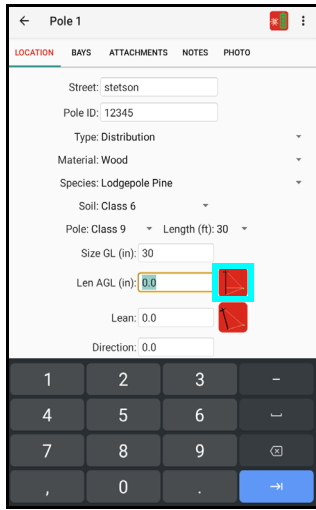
Pole 1

LOCATION BAYS ATTACHMENTS NOTES PHOTO

Street: stetson

Pole ID: 12345

Type: Distribution

Material: Wood

Species: Lodgepole Pine

Soil: Class 6

Pole: Class 9 Length (ft): 30

Size GL (in): 30

Len AGL (in): 0.0

Lean: 0.0

Direction: 0.0

1 2 3 –
4 5 6
7 8 9
, 0 .